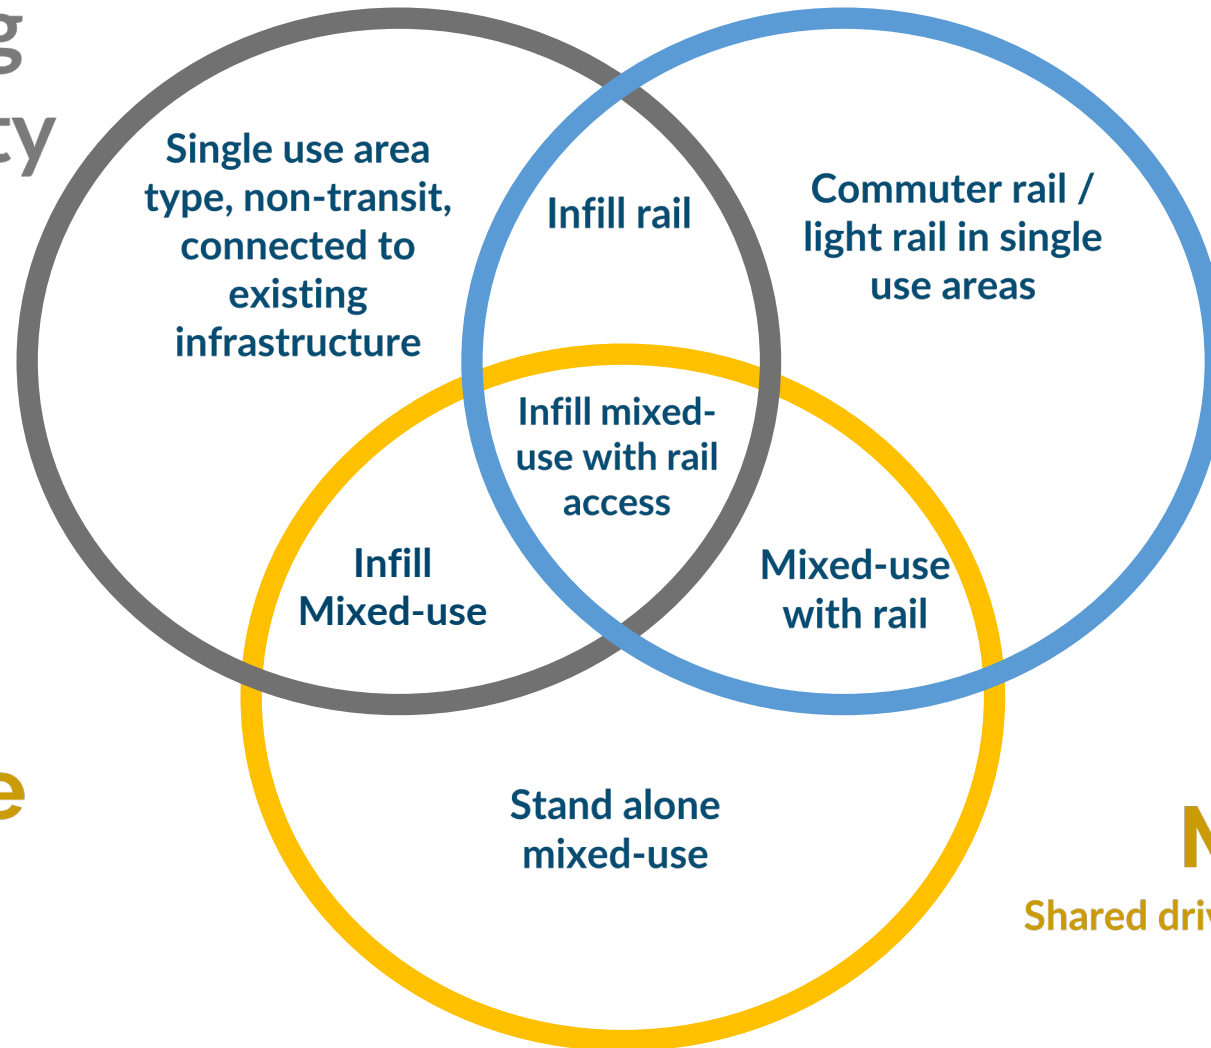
g
ty

Single use area type, non-transit, connected to existing infrastructure

Infill rail

Commuter rail / light rail in single use areas

Infill mixed-use with rail access

Infill Mixed-use

Mixed-use with rail

e

Stand alone mixed-use

N
Shared dri